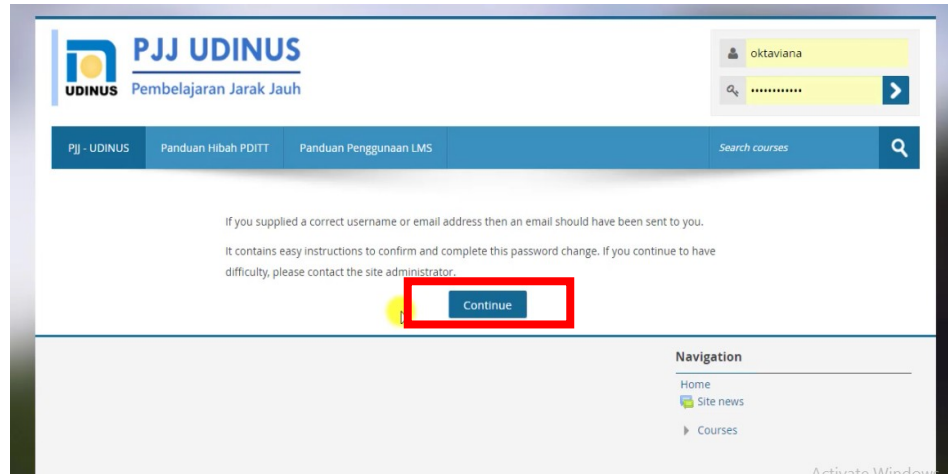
UDINUS

PJJ UDINUS

Pembelajaran Jarak Jauh

oktaviana

••••••••••••

PJJ - UDINUS

Panduan Hibah PDITT

Panduan Penggunaan LMS

Search courses

If you supplied a correct username or email address then an email should have been sent to you.

It contains easy instructions to confirm and complete this password change. If you continue to have difficulty, please contact the site administrator.

Continue

Navigation

Home

Site news

Courses

Activate Window